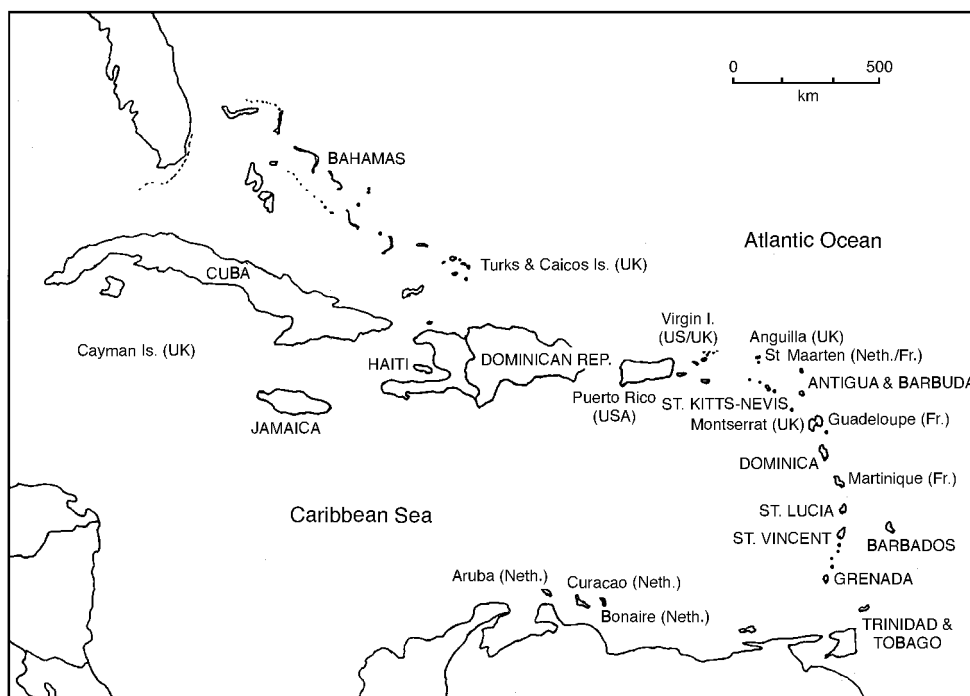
0 500
km

BAHAMAS

Atlantic Ocean

Turks & Caicos Is. (UK)

CUBA

Cayman Is. (UK)

HAITI

DOMINICAN REP.

Virgin I. (US/UK)

Anguilla (UK)

St Maarten (Neth./Fr.)

ANTIGUA & BARBUDA

Puerto Rico (USA)

ST. KITTS-NEVIS

Montserrat (UK)

Guadeloupe (Fr.)

JAMAICA

DOMINICA

Martinique (Fr.)

Caribbean Sea

ST. LUCIA

ST. VINCENT

BARBADOS

GRENADA

Aruba (Neth.)

Curacao (Neth.)

Bonaire (Neth.)

TRINIDAD & TOBAGO